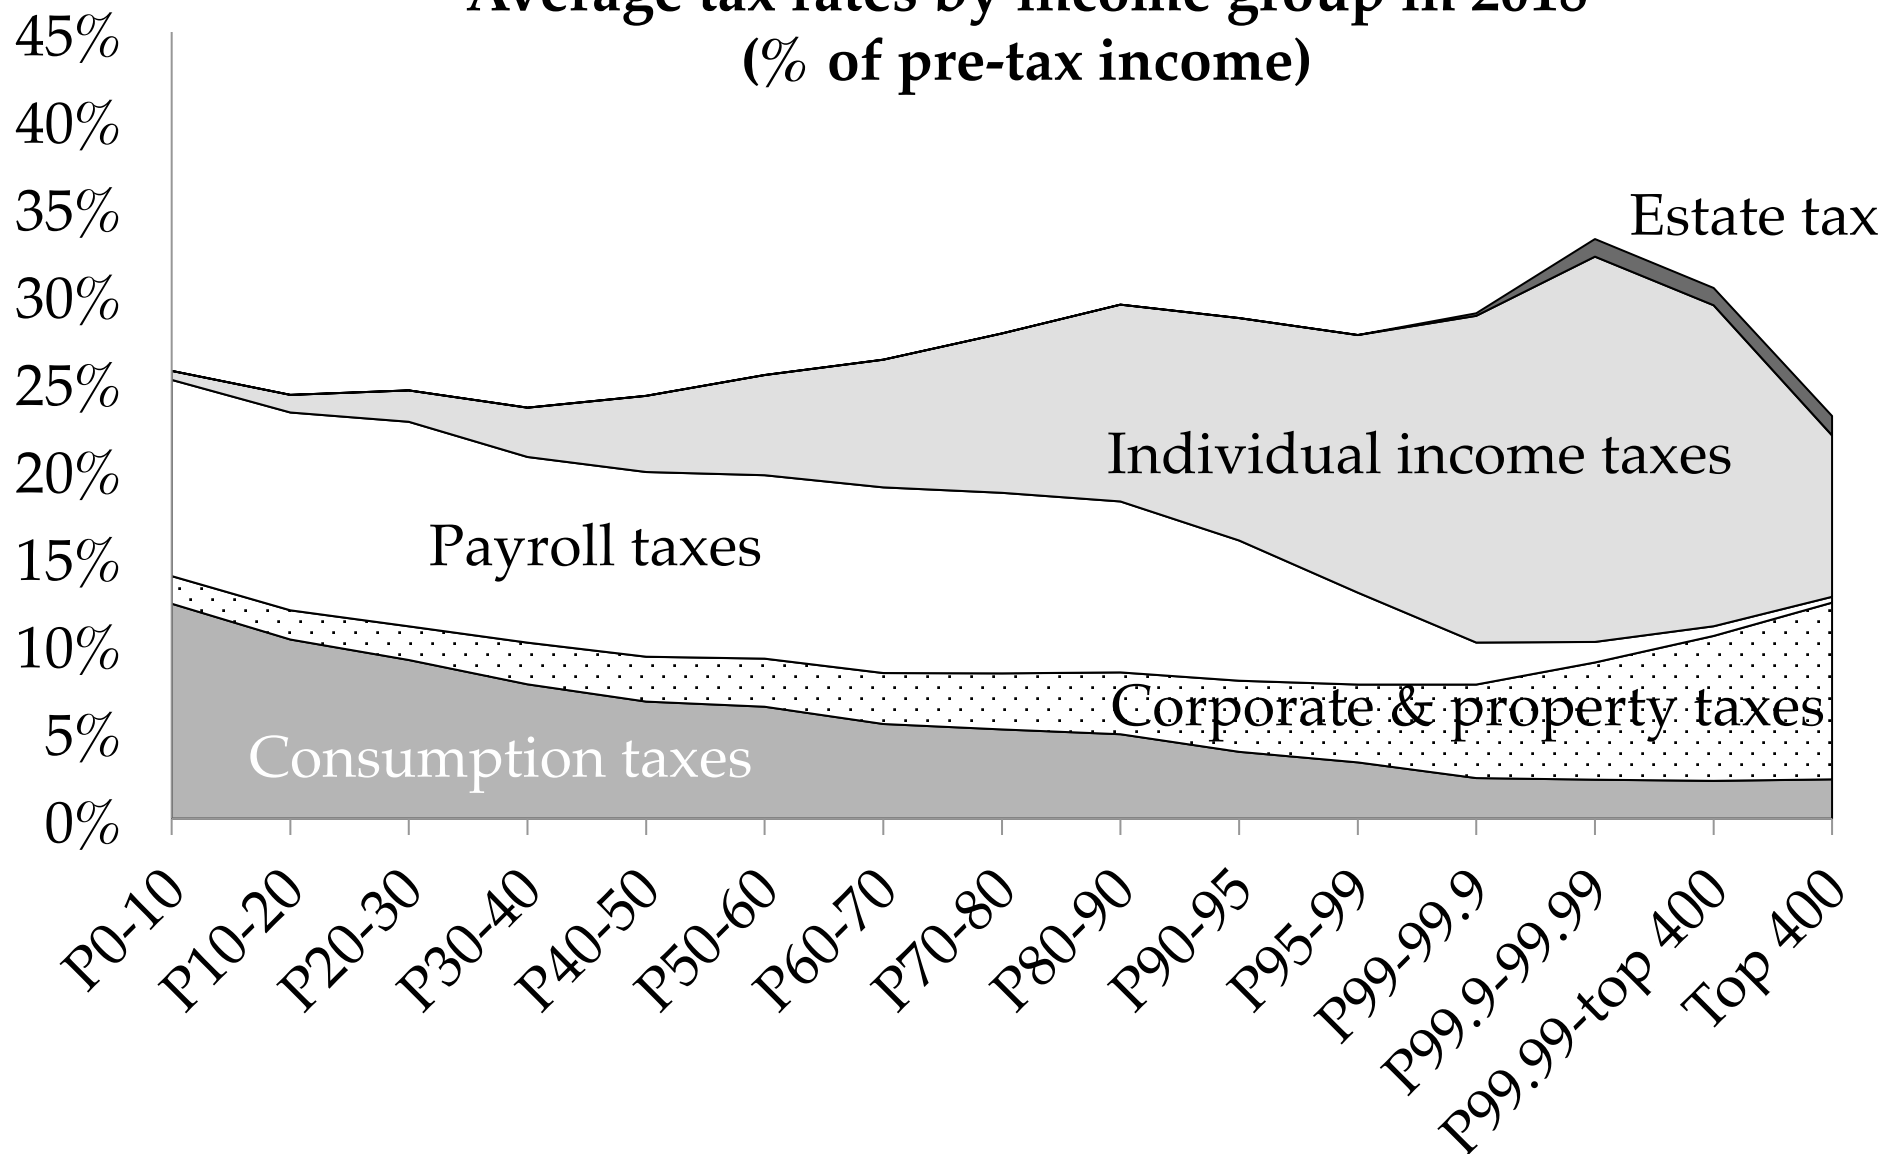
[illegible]
(% of pre-tax income)

45%
40%
35%
30%
25%
20%
15%
10%
5%
0%

Estate tax
Individual income taxes
Payroll taxes
Corporate & property taxes
Consumption taxes

P0-10
P10-20
P20-30
P30-40
P40-50
P50-60
P60-70
P70-80
P80-90
P90-95
P95-99
P99-99.9
P99.9-99.99
P99.99-top 400
Top 400